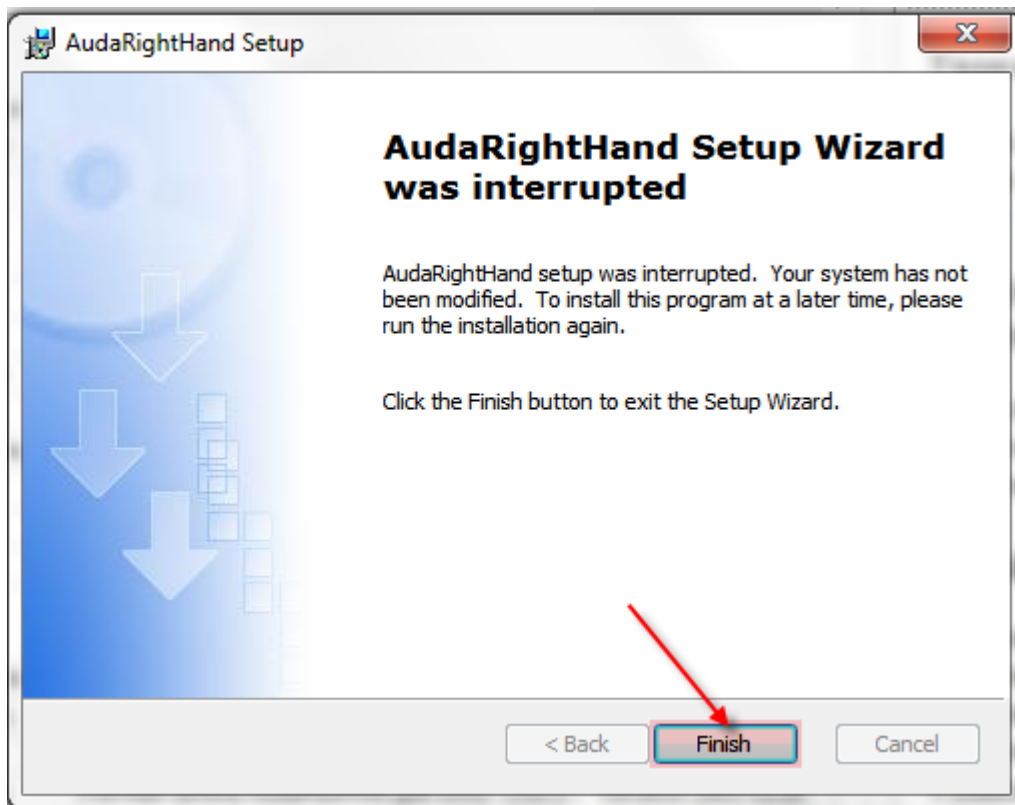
AudaRightHand Setup

AudaRightHand Setup Wizard was interrupted

AudaRightHand setup was interrupted. Your system has not been modified. To install this program at a later time, please run the installation again.

Click the Finish button to exit the Setup Wizard.

< Back
Finish
Cancel